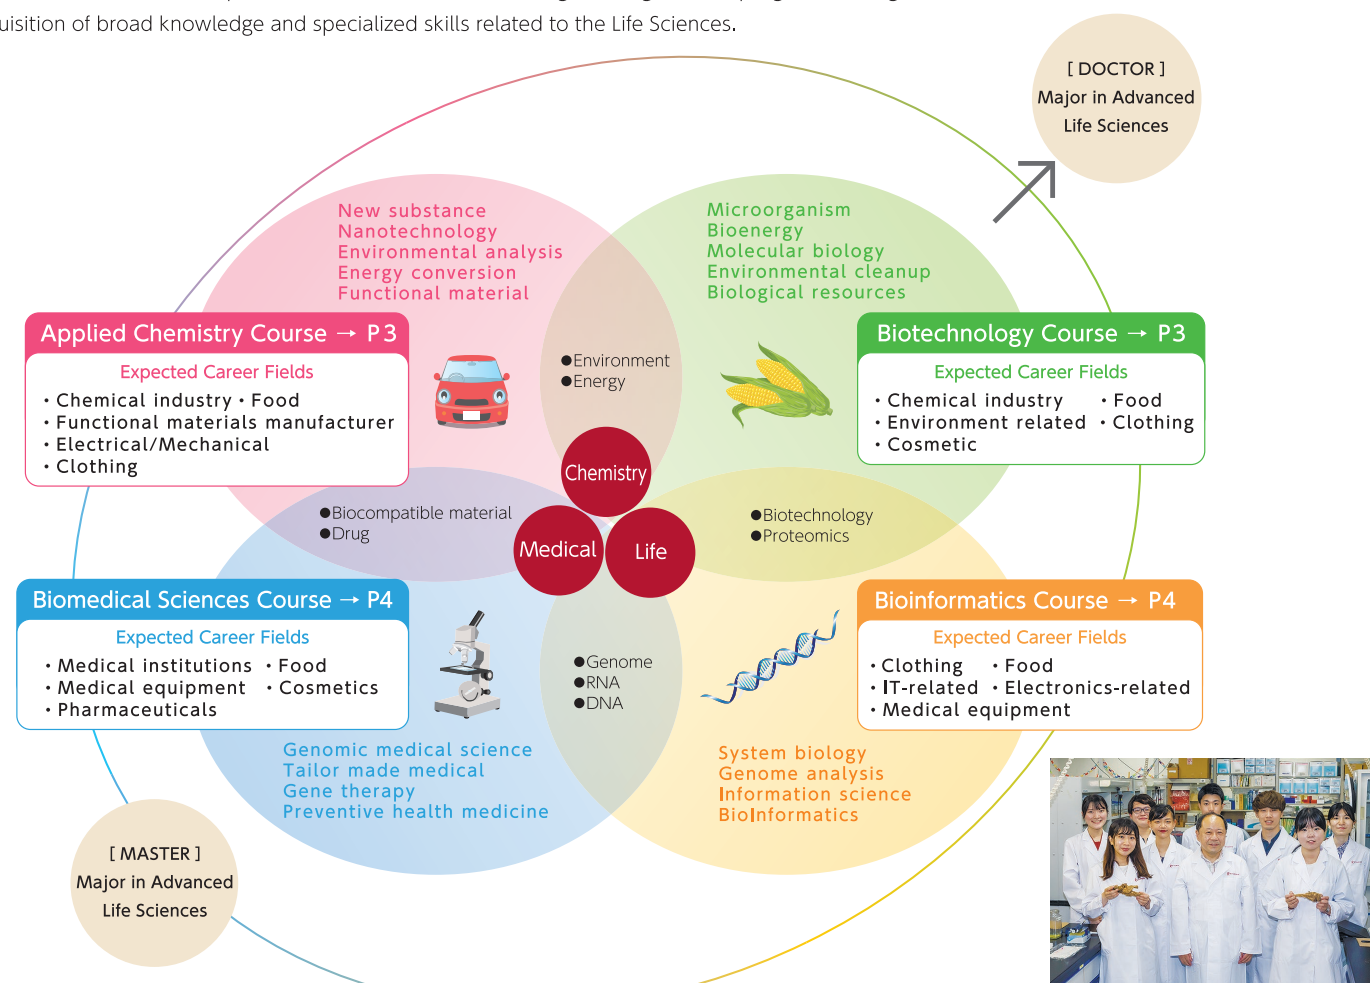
uisition of broad knowledge and specialized skills related to the Life Sciences.

[ DOCTOR ]
Major in Advanced Life Sciences

New substance
Nanotechnology
Environmental analysis
Energy conversion
Functional material

Microorganism
Bioenergy
Molecular biology
Environmental cleanup
Biological resources

Applied Chemistry Course → P3
Expected Career Fields
・Chemical industry・Food
・Functional materials manufacturer
・Electrical/Mechanical
・Clothing

●Environment
●Energy

Biotechnology Course → P3
Expected Career Fields
・Chemical industry ・Food
・Environment related ・Clothing
・Cosmetic

Chemistry
Medical
Life

●Biocompatible material
●Drug

●Biotechnology
●Proteomics

Biomedical Sciences Course → P4
Expected Career Fields
・Medical institutions ・Food
・Medical equipment ・Cosmetics
・Pharmaceuticals

●Genome
●RNA
●DNA

Bioinformatics Course → P4
Expected Career Fields
・Clothing ・Food
・IT-related ・Electronics-related
・Medical equipment

Genomic medical science
Tailor made medical
Gene therapy
Preventive health medicine

System biology
Genome analysis
Information science
BioInformatics

[ MASTER ]
Major in Advanced Life Sciences